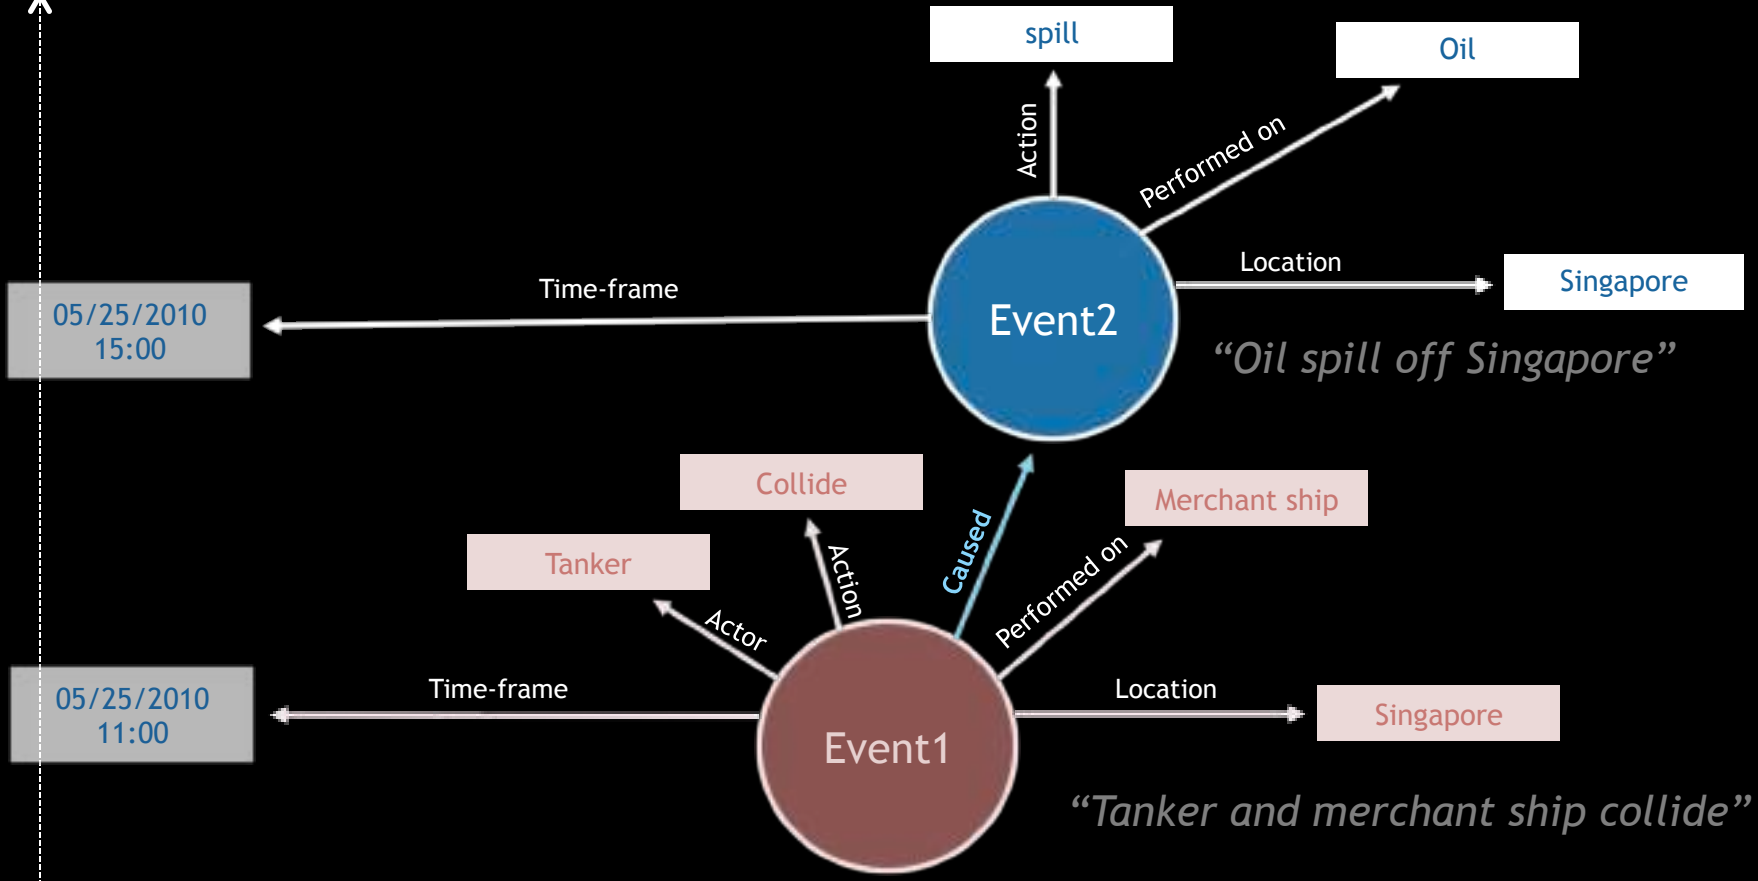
spill

Oil

Action

Performed on

Location

Singapore

Time-frame

05/25/2010
15:00

Event2

“Oil spill off Singapore”

Collide

Merchant ship

Tanker

Action

Caused

Performed on

Actor

05/25/2010
11:00

Time-frame

Location

Singapore

Event1

“Tanker and merchant ship collide”